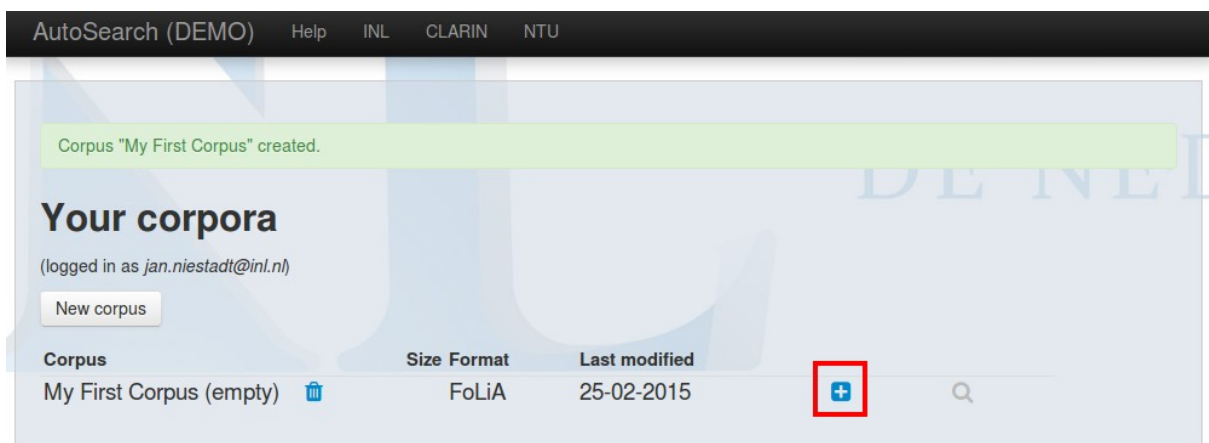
AutoSearch (DEMO) Help INL CLARIN NTU

Corpus "My First Corpus" created.

DE NEI

# Your corpora

(logged in as *jan.niestadt@inl.nl*)

New corpus

| Corpus | Size | Format | Last modified |
|---|---|---|---|
| My First Corpus (empty) | | FoLiA | 25-02-2015 |